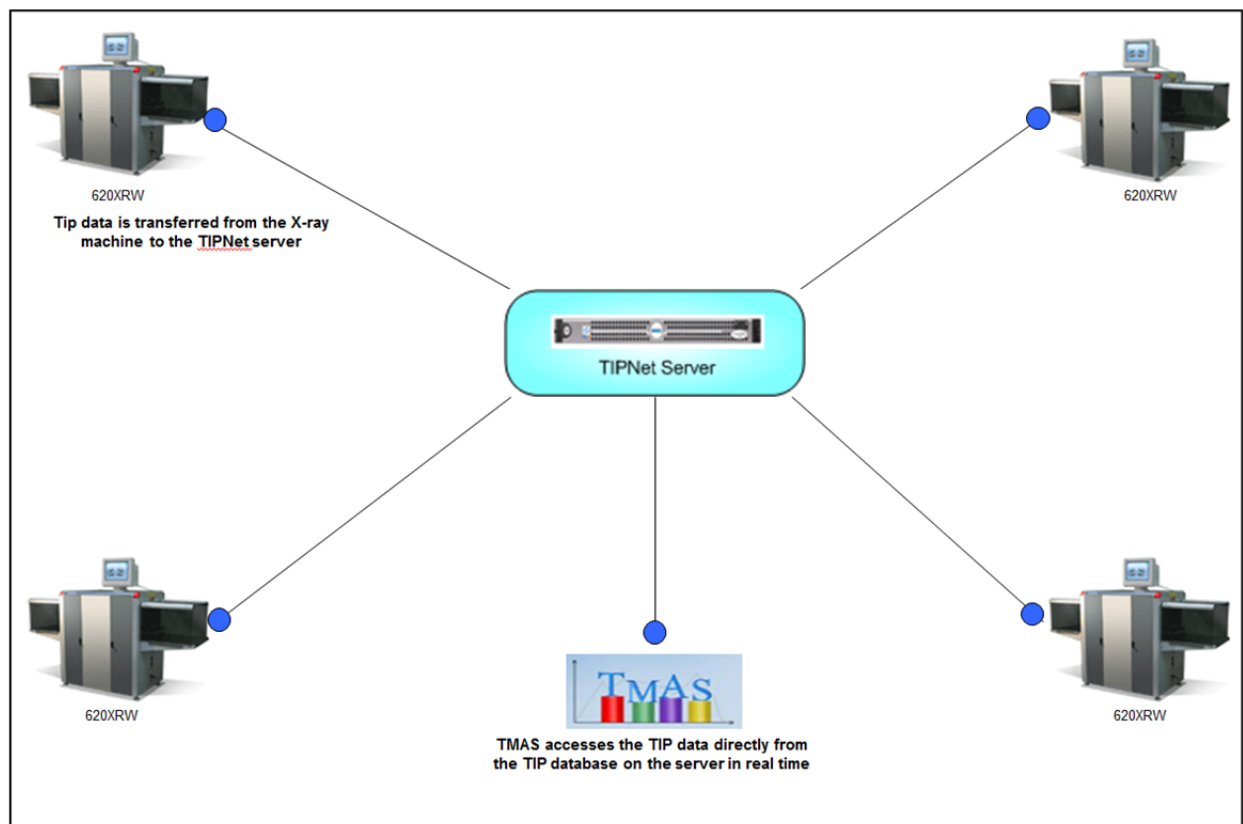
620XRW

Tip data is transferred from the X-ray machine to the TIPNet server

620XRW

TIPNet Server

620XRW

TMAS

TMAS accesses the TIP data directly from the TIP database on the server in real time

620XRW